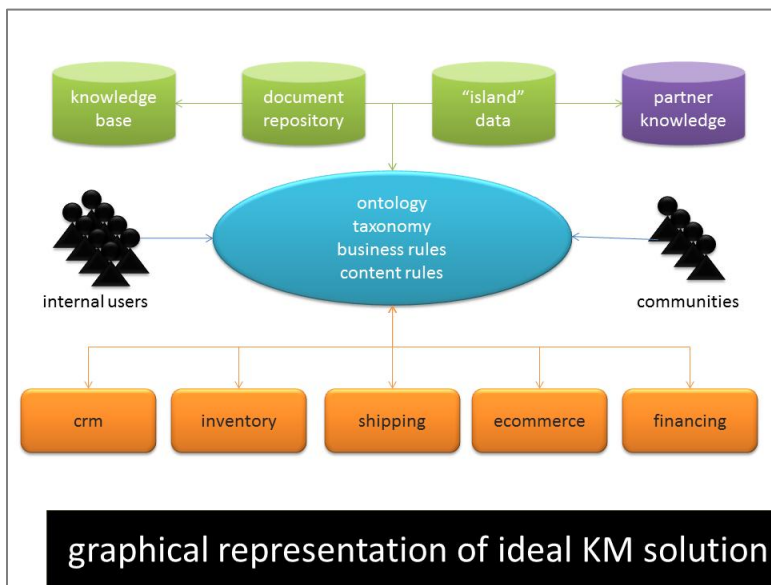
knowledge base

document repository

“island” data

partner knowledge

ontology
taxonomy
business rules
content rules

internal users

communities

crm

inventory

shipping

ecommerce

financing

graphical representation of ideal KM solution